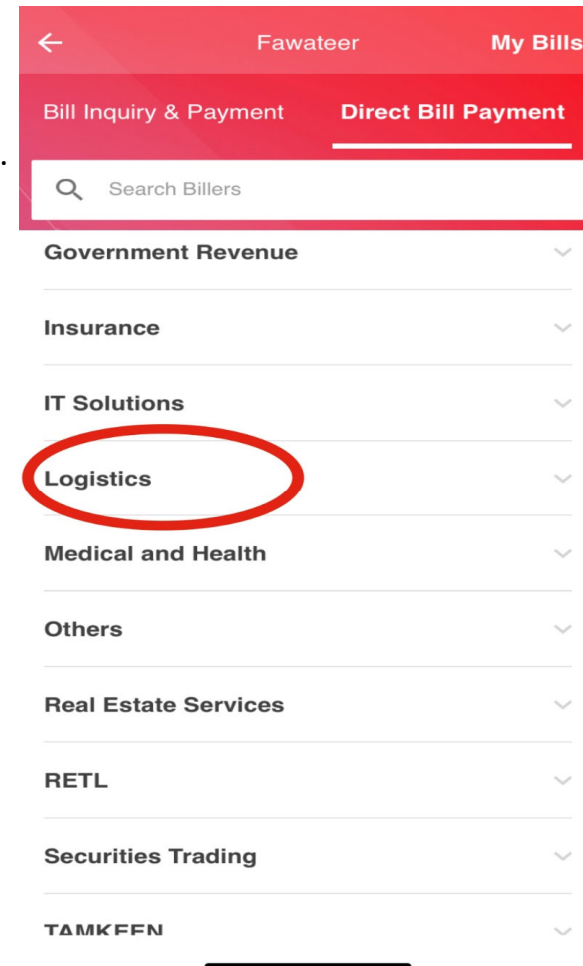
Fawateer
My Bills

Bill Inquiry & Payment
Direct Bill Payment

Search Billers

Government Revenue

Insurance

IT Solutions

Logistics

Medical and Health

Others

Real Estate Services

RETL

Securities Trading

TAMKEEN